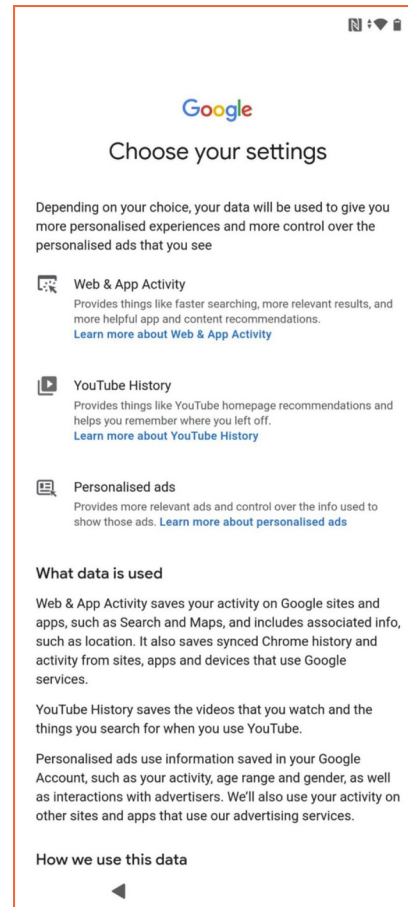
Google

Choose your settings

Depending on your choice, your data will be used to give you more personalised experiences and more control over the personalised ads that you see

Web & App Activity
Provides things like faster searching, more relevant results, and more helpful app and content recommendations.
Learn more about Web & App Activity

YouTube History
Provides things like YouTube homepage recommendations and helps you remember where you left off.
Learn more about YouTube History

Personalised ads
Provides more relevant ads and control over the info used to show those ads. Learn more about personalised ads

What data is used

Web & App Activity saves your activity on Google sites and apps, such as Search and Maps, and includes associated info, such as location. It also saves synced Chrome history and activity from sites, apps and devices that use Google services.

YouTube History saves the videos that you watch and the things you search for when you use YouTube.

Personalised ads use information saved in your Google Account, such as your activity, age range and gender, as well as interactions with advertisers. We'll also use your activity on other sites and apps that use our advertising services.

How we use this data